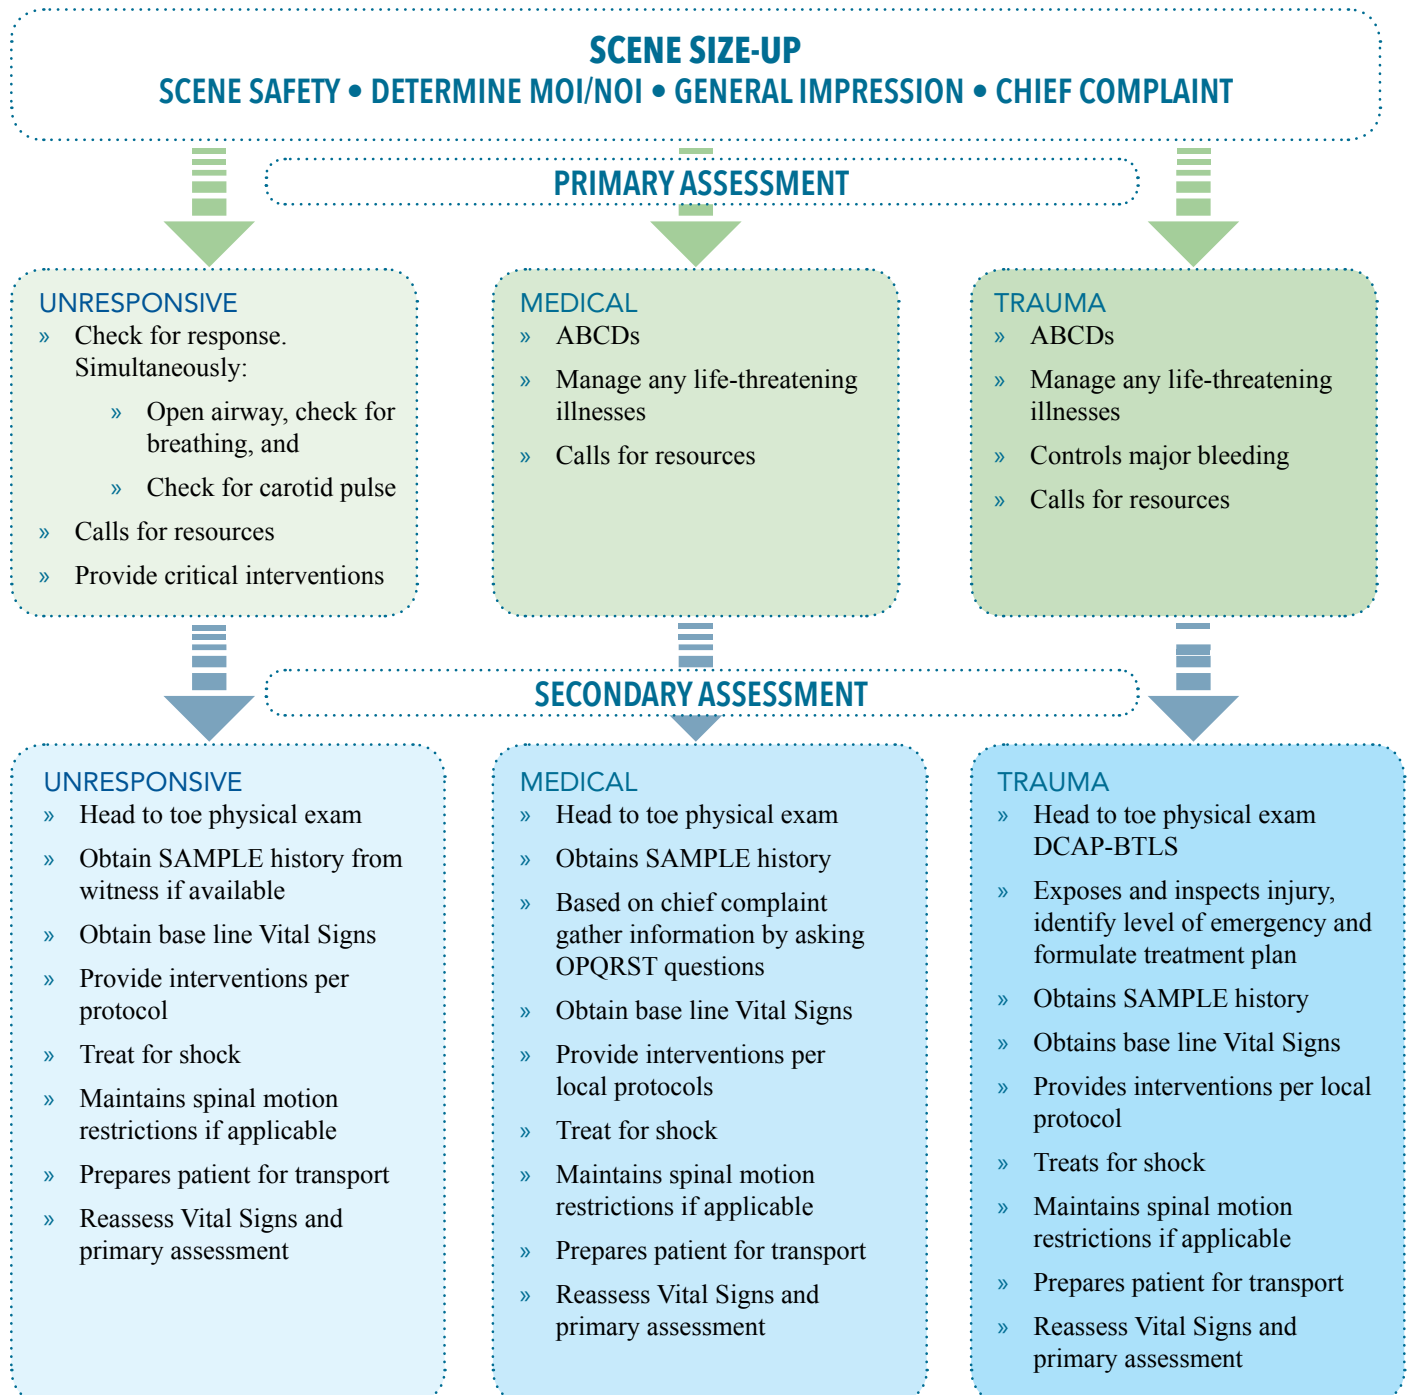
SCENE SIZE-UP
SCENE SAFETY • DETERMINE MOI/NOI • GENERAL IMPRESSION • CHIEF COMPLAINT

PRIMARY ASSESSMENT

UNRESPONSIVE
» Check for response. Simultaneously:
» Open airway, check for breathing, and
» Check for carotid pulse
» Calls for resources
» Provide critical interventions

MEDICAL
» ABCDs
» Manage any life-threatening illnesses
» Calls for resources

TRAUMA
» ABCDs
» Manage any life-threatening illnesses
» Controls major bleeding
» Calls for resources

SECONDARY ASSESSMENT

UNRESPONSIVE
» Head to toe physical exam
» Obtain SAMPLE history from witness if available
» Obtain base line Vital Signs
» Provide interventions per protocol
» Treat for shock
» Maintains spinal motion restrictions if applicable
» Prepares patient for transport
» Reassess Vital Signs and primary assessment

MEDICAL
» Head to toe physical exam
» Obtains SAMPLE history
» Based on chief complaint gather information by asking OPQRST questions
» Obtain base line Vital Signs
» Provide interventions per local protocols
» Treat for shock
» Maintains spinal motion restrictions if applicable
» Prepares patient for transport
» Reassess Vital Signs and primary assessment

TRAUMA
» Head to toe physical exam DCAP-BTLS
» Exposes and inspects injury, identify level of emergency and formulate treatment plan
» Obtains SAMPLE history
» Obtains base line Vital Signs
» Provides interventions per local protocol
» Treats for shock
» Maintains spinal motion restrictions if applicable
» Prepares patient for transport
» Reassess Vital Signs and primary assessment